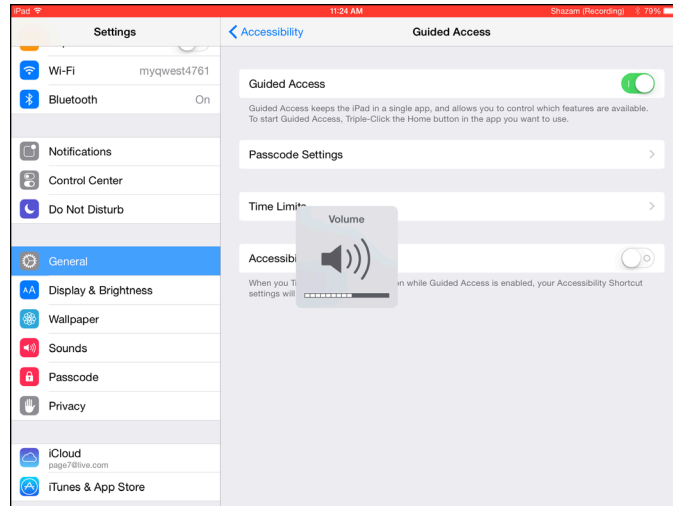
iPad
11:24 AM
Shazam (Recording) 79%

Settings

Wi-Fi myqwest4761

Bluetooth On

Notifications

Control Center

Do Not Disturb

General

Display & Brightness

Wallpaper

Sounds

Passcode

Privacy

iCloud
page7@live.com

iTunes & App Store

Accessibility

Guided Access

Guided Access

Guided Access keeps the iPad in a single app, and allows you to control which features are available. To start Guided Access, Triple-Click the Home button in the app you want to use.

Passcode Settings

Time Limi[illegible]

Volume

Accessibi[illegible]

When you T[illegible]n while Guided Access is enabled, your Accessibility Shortcut settings will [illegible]